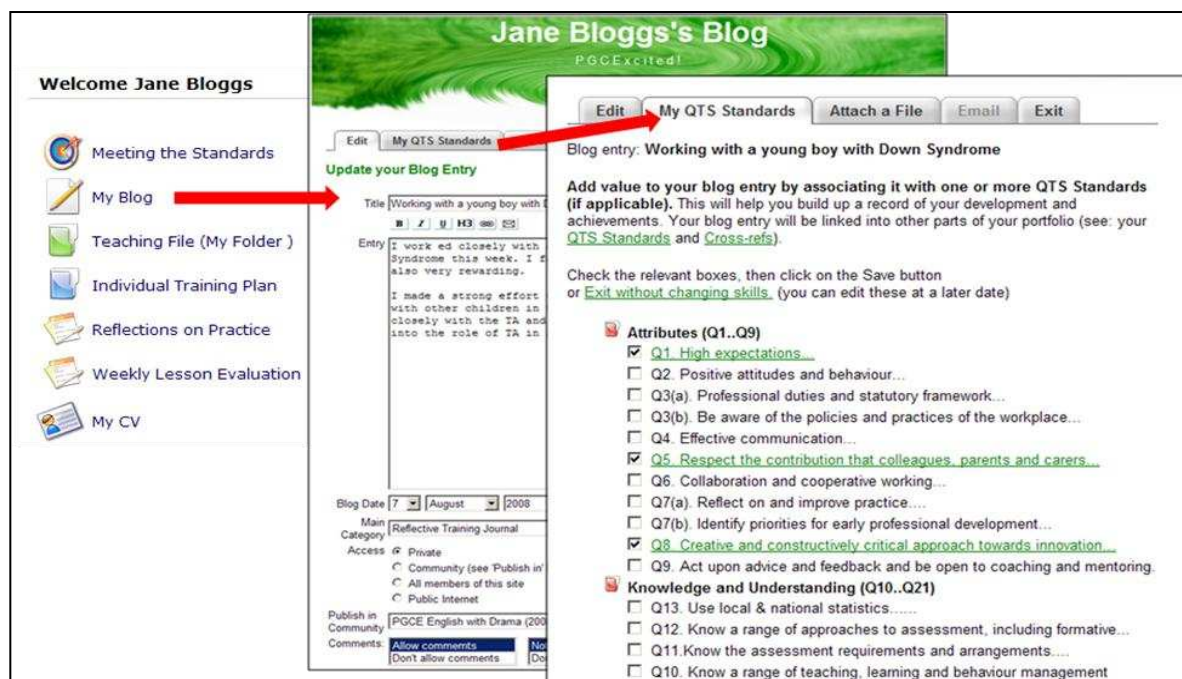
Welcome Jane Bloggs

Meeting the Standards

My Blog

Teaching File (My Folder )

Individual Training Plan

Reflections on Practice

Weekly Lesson Evaluation

My CV

Jane Bloggs's Blog

PGCExcited!

Edit | My QTS Standards

Update your Blog Entry

Title Working with a young boy with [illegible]

B I U H3

Entry I work ed closely with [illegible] Syndrome this week. I f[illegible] also very rewarding.

I made a strong effort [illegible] with other children in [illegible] closely with the TA and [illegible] into the role of TA in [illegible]

Blog Date 7 August 2008

Main Category Reflective Training Journal

Access Private
Community (see 'Publish in' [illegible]
All members of this site
Public Internet

Publish in Community PGCE English with Drama (200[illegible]

Comments: Allow comments
Don't allow comments

Edit | My QTS Standards | Attach a File | Email | Exit

Blog entry: Working with a young boy with Down Syndrome

Add value to your blog entry by associating it with one or more QTS Standards (if applicable). This will help you build up a record of your development and achievements. Your blog entry will be linked into other parts of your portfolio (see: your QTS Standards and Cross-refs).

Check the relevant boxes, then click on the Save button or Exit without changing skills. (you can edit these at a later date)

Attributes (Q1..Q9)
☑ Q1. High expectations...
☐ Q2. Positive attitudes and behaviour...
☐ Q3(a). Professional duties and statutory framework...
☐ Q3(b). Be aware of the policies and practices of the workplace...
☐ Q4. Effective communication...
☑ Q5. Respect the contribution that colleagues, parents and carers...
☐ Q6. Collaboration and cooperative working...
☐ Q7(a). Reflect on and improve practice....
☐ Q7(b). Identify priorities for early professional development...
☑ Q8. Creative and constructively critical approach towards innovation...
☐ Q9. Act upon advice and feedback and be open to coaching and mentoring.

Knowledge and Understanding (Q10..Q21)
☐ Q13. Use local & national statistics......
☐ Q12. Know a range of approaches to assessment, including formative...
☐ Q11.Know the assessment requirements and arrangements....
☐ Q10. Know a range of teaching, learning and behaviour management